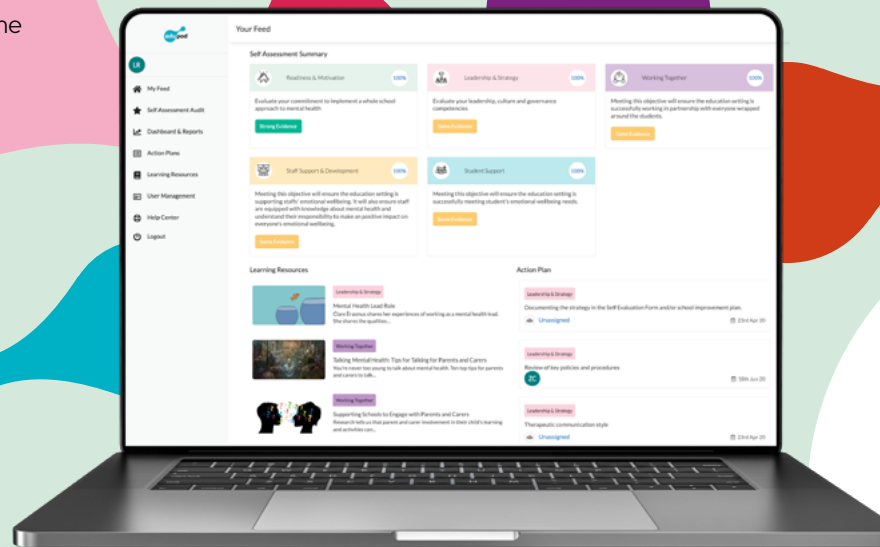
ne

edupod

LR

My Feed

Self Assessment Audit

Dashboard & Reports

Action Plans

Learning Resources

User Management

Help Center

Logout

Your Feed

Self Assessment Summary

Readiness & Motivation 100%

Evaluate your commitment to implement a whole school approach to mental health

Strong Evidence

Leadership & Strategy 100%

Evaluate your leadership, culture and governance competencies

Some Evidence

Working Together 100%

Meeting this objective will ensure the education setting is successfully working in partnership with everyone wrapped around the students.

Some Evidence

Staff Support & Development 100%

Meeting this objective will ensure the education setting is supporting staffs' emotional wellbeing. It will also ensure staff are equipped with knowledge about mental health and understand their responsibility to make an positive impact on everyone's emotional wellbeing.

Some Evidence

Student Support 100%

Meeting this objective will ensure the education setting is successfully meeting student's emotional wellbeing needs.

Some Evidence

Learning Resources

Leadership & Strategy

Mental Health Lead Role

Clare Erasmus shares her experiences of working as a mental health lead. She shares the qualities...

Working Together

Talking Mental Health: Tips for Talking for Parents and Carers

You're never too young to talk about mental health. Ten top tips for parents and carers to talk...

Working Together

Supporting Schools to Engage with Parents and Carers

Research tells us that parent and carer involvement in their child's learning and activities can...

Action Plan

Leadership & Strategy

Documenting the strategy in the Self Evaluation Form and/or school improvement plan.

Unassigned

23rd Apr 20

Leadership & Strategy

Review of key policies and procedures

ZC

18th Jun 20

Leadership & Strategy

Therapeutic communication style

Unassigned

23rd Apr 20